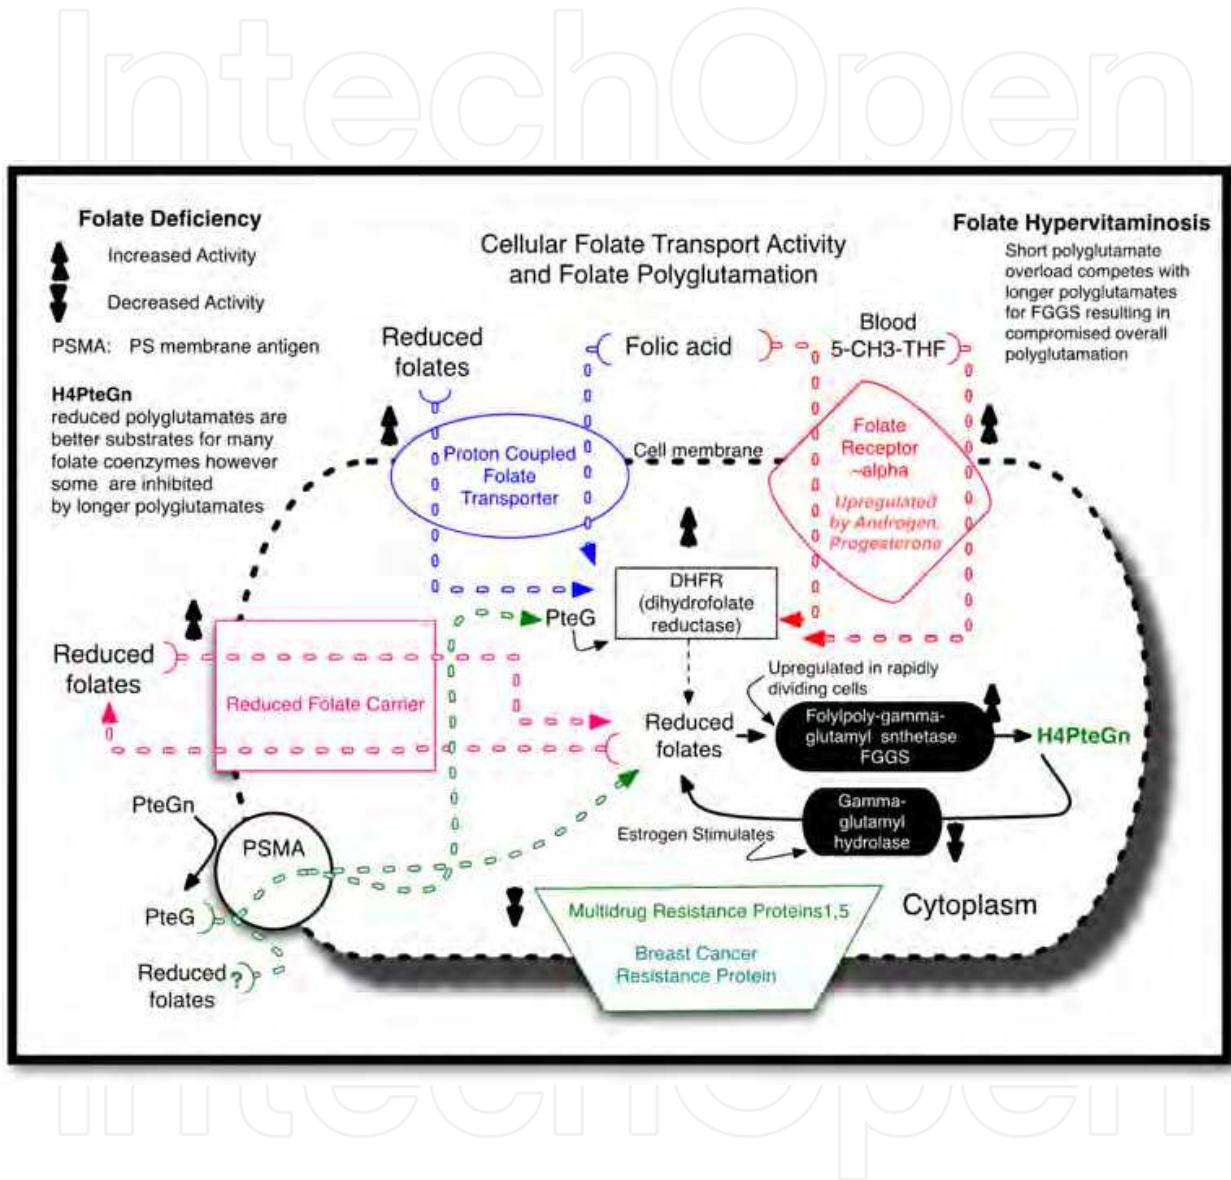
IntechOpen

Folate Deficiency

Increased Activity

Decreased Activity

PSMA: PS membrane antigen

H4PteGn
reduced polyglutamates are better substrates for many folate coenzymes however some are inhibited by longer polyglutamates

Cellular Folate Transport Activity and Folate Polyglutamation

Folate Hypervitaminosis
Short polyglutamate overload competes with longer polyglutamates for FGGS resulting in compromised overall polyglutamation

Reduced folates

Folic acid

Blood 5-CH3-THF

Proton Coupled Folate Transporter

Cell membrane

Folate Receptor ~alpha

Upregulated by Androgen, Progesterone

DHFR (dihydrofolate reductase)

PteG

Reduced folates

Reduced Folate Carrier

Upregulated in rapidly dividing cells

Reduced folates

Folylpoly-gamma-glutamyl snthetase FGGS

H4PteGn

PteGn

PSMA

Gamma-glutamyl hydrolase

Estrogen Stimulates

PteG

Reduced folates

?

Multidrug Resistance Proteins1,5

Breast Cancer Resistance Protein

Cytoplasm

IntechOpen